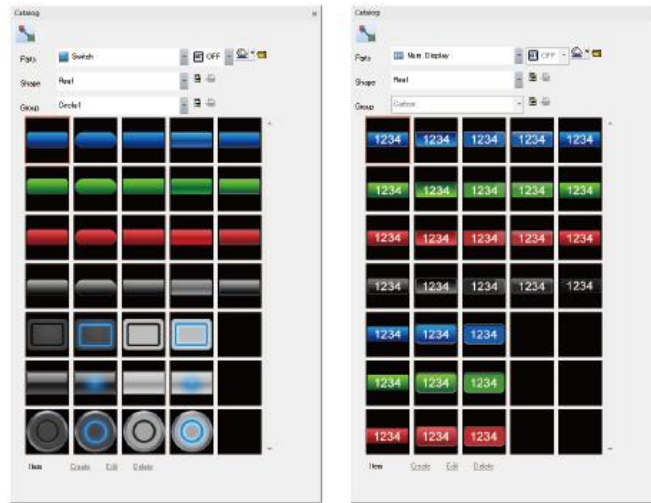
Catalog

Parts Switch OFF

Shape Real

Group Circle1

New Create Edit Delete

Catalog

Parts Num Display OFF

Shape Real

Group Custom

1234 1234 1234 1234 1234

1234 1234 1234 1234 1234

1234 1234 1234 1234 1234

1234 1234 1234 1234 1234

1234 1234 1234

1234 1234 1234

1234 1234 1234

New Create Edit Delete